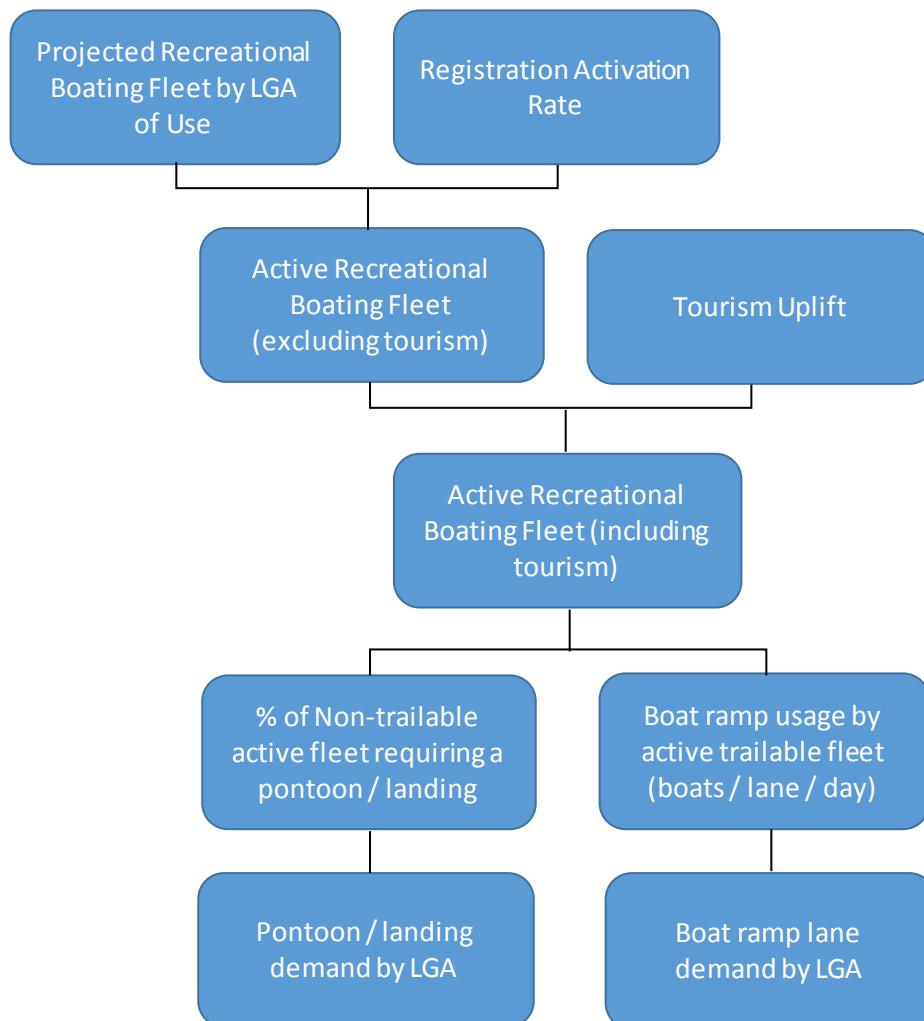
Projected Recreational Boating Fleet by LGA of Use

Registration Activation Rate

Active Recreational Boating Fleet (excluding tourism)

Tourism Uplift

Active Recreational Boating Fleet (including tourism)

% of Non-trailable active fleet requiring a pontoon / landing

Boat ramp usage by active trailable fleet (boats / lane / day)

Pontoon / landing demand by LGA

Boat ramp lane demand by LGA